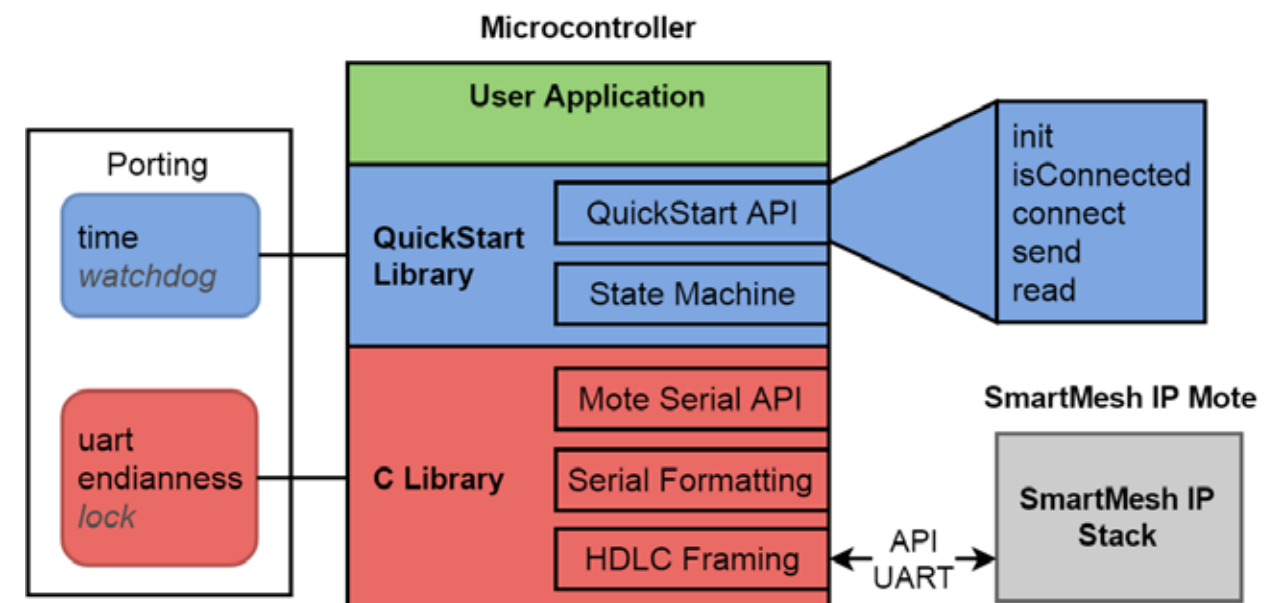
Microcontroller

User Application

Porting

time
*watchdog*

QuickStart Library

QuickStart API

State Machine

init
isConnected
connect
send
read

uart
endianness
*lock*

C Library

Mote Serial API

Serial Formatting

HDLC Framing

API
UART

SmartMesh IP Mote

SmartMesh IP Stack